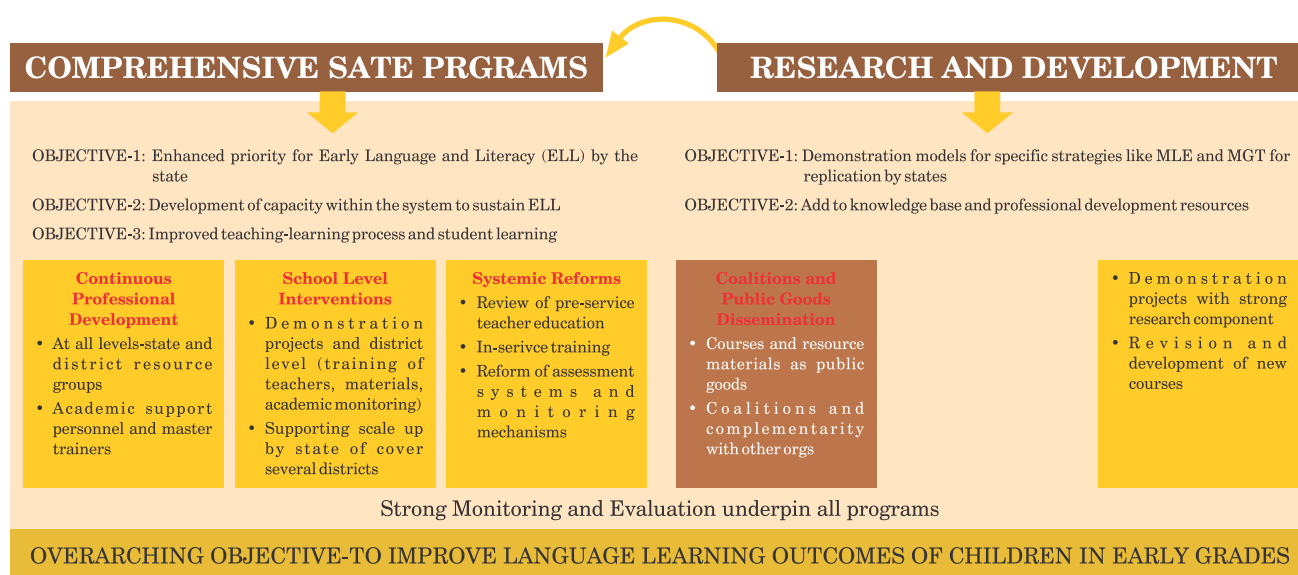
COMPREHENSIVE SATE PRGRAMS

RESEARCH AND DEVELOPMENT

OBJECTIVE-1: Enhanced priority for Early Language and Literacy (ELL) by the state

OBJECTIVE-2: Development of capacity within the system to sustain ELL

OBJECTIVE-3: Improved teaching-learning process and student learning

OBJECTIVE-1: Demonstration models for specific strategies like MLE and MGT for replication by states

OBJECTIVE-2: Add to knowledge base and professional development resources

Continuous Professional Development
• At all levels-state and district resource groups
• Academic support personnel and master trainers

School Level Interventions
• Demonstration projects and district level (training of teachers, materials, academic monitoring)
• Supporting scale up by state of cover several districts

Systemic Reforms
• Review of pre-service teacher education
• In-serivce training
• Reform of assessment systems and monitoring mechanisms

Coalitions and Public Goods Dissemination
• Courses and resource materials as public goods
• Coalitions and complementarity with other orgs

• Demonstration projects with strong research component
• Revision and development of new courses

Strong Monitoring and Evaluation underpin all programs

OVERARCHING OBJECTIVE-TO IMPROVE LANGUAGE LEARNING OUTCOMES OF CHILDREN IN EARLY GRADES